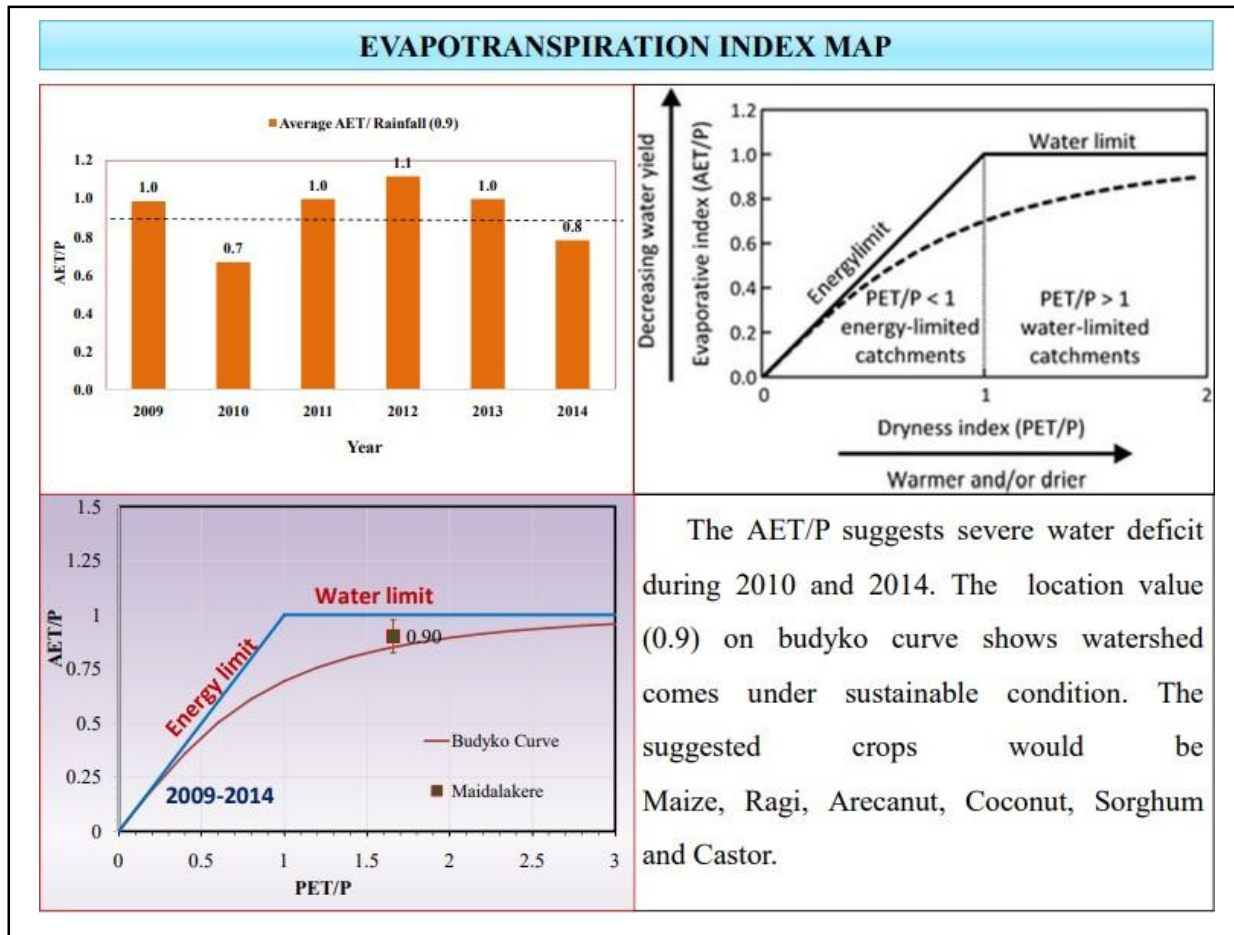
EVAPOTRANSPIRATION INDEX MAP

Average AET/ Rainfall (0.9)

AET/P

1.2
1.0
0.8
0.6
0.4
0.2
0.0

1.0
0.7
1.0
1.1
1.0
0.8

2009 2010 2011 2012 2013 2014

Year

Decreasing water yield

Evaporative index (AET/P)

1.2
1.0
0.8
0.6
0.4
0.2
0.0

Water limit

Energylimit

PET/P < 1
energy-limited
catchments

PET/P > 1
water-limited
catchments

0 1 2

Dryness index (PET/P)

Warmer and/or drier

1.5
1.25
1
0.75
0.5
0.25
0

AET/P

Water limit

Energy limit

0.90

Budyko Curve

Maidalakere

2009-2014

0 0.5 1 1.5 2 2.5 3

PET/P

The AET/P suggests severe water deficit during 2010 and 2014. The location value (0.9) on budyko curve shows watershed comes under sustainable condition. The suggested crops would be Maize, Ragi, Arecanut, Coconut, Sorghum and Castor.